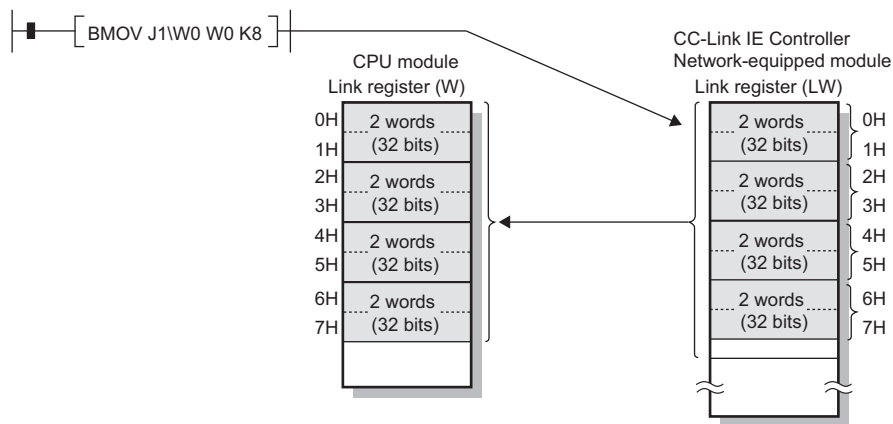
BMOV J1\W0 W0 K8

CPU module
Link register (W)

0H
1H
2 words
(32 bits)
2H
3H
2 words
(32 bits)
4H
5H
2 words
(32 bits)
6H
7H
2 words
(32 bits)

CC-Link IE Controller
Network-equipped module
Link register (LW)

2 words
(32 bits)
0H
1H
2 words
(32 bits)
2H
3H
2 words
(32 bits)
4H
5H
2 words
(32 bits)
6H
7H